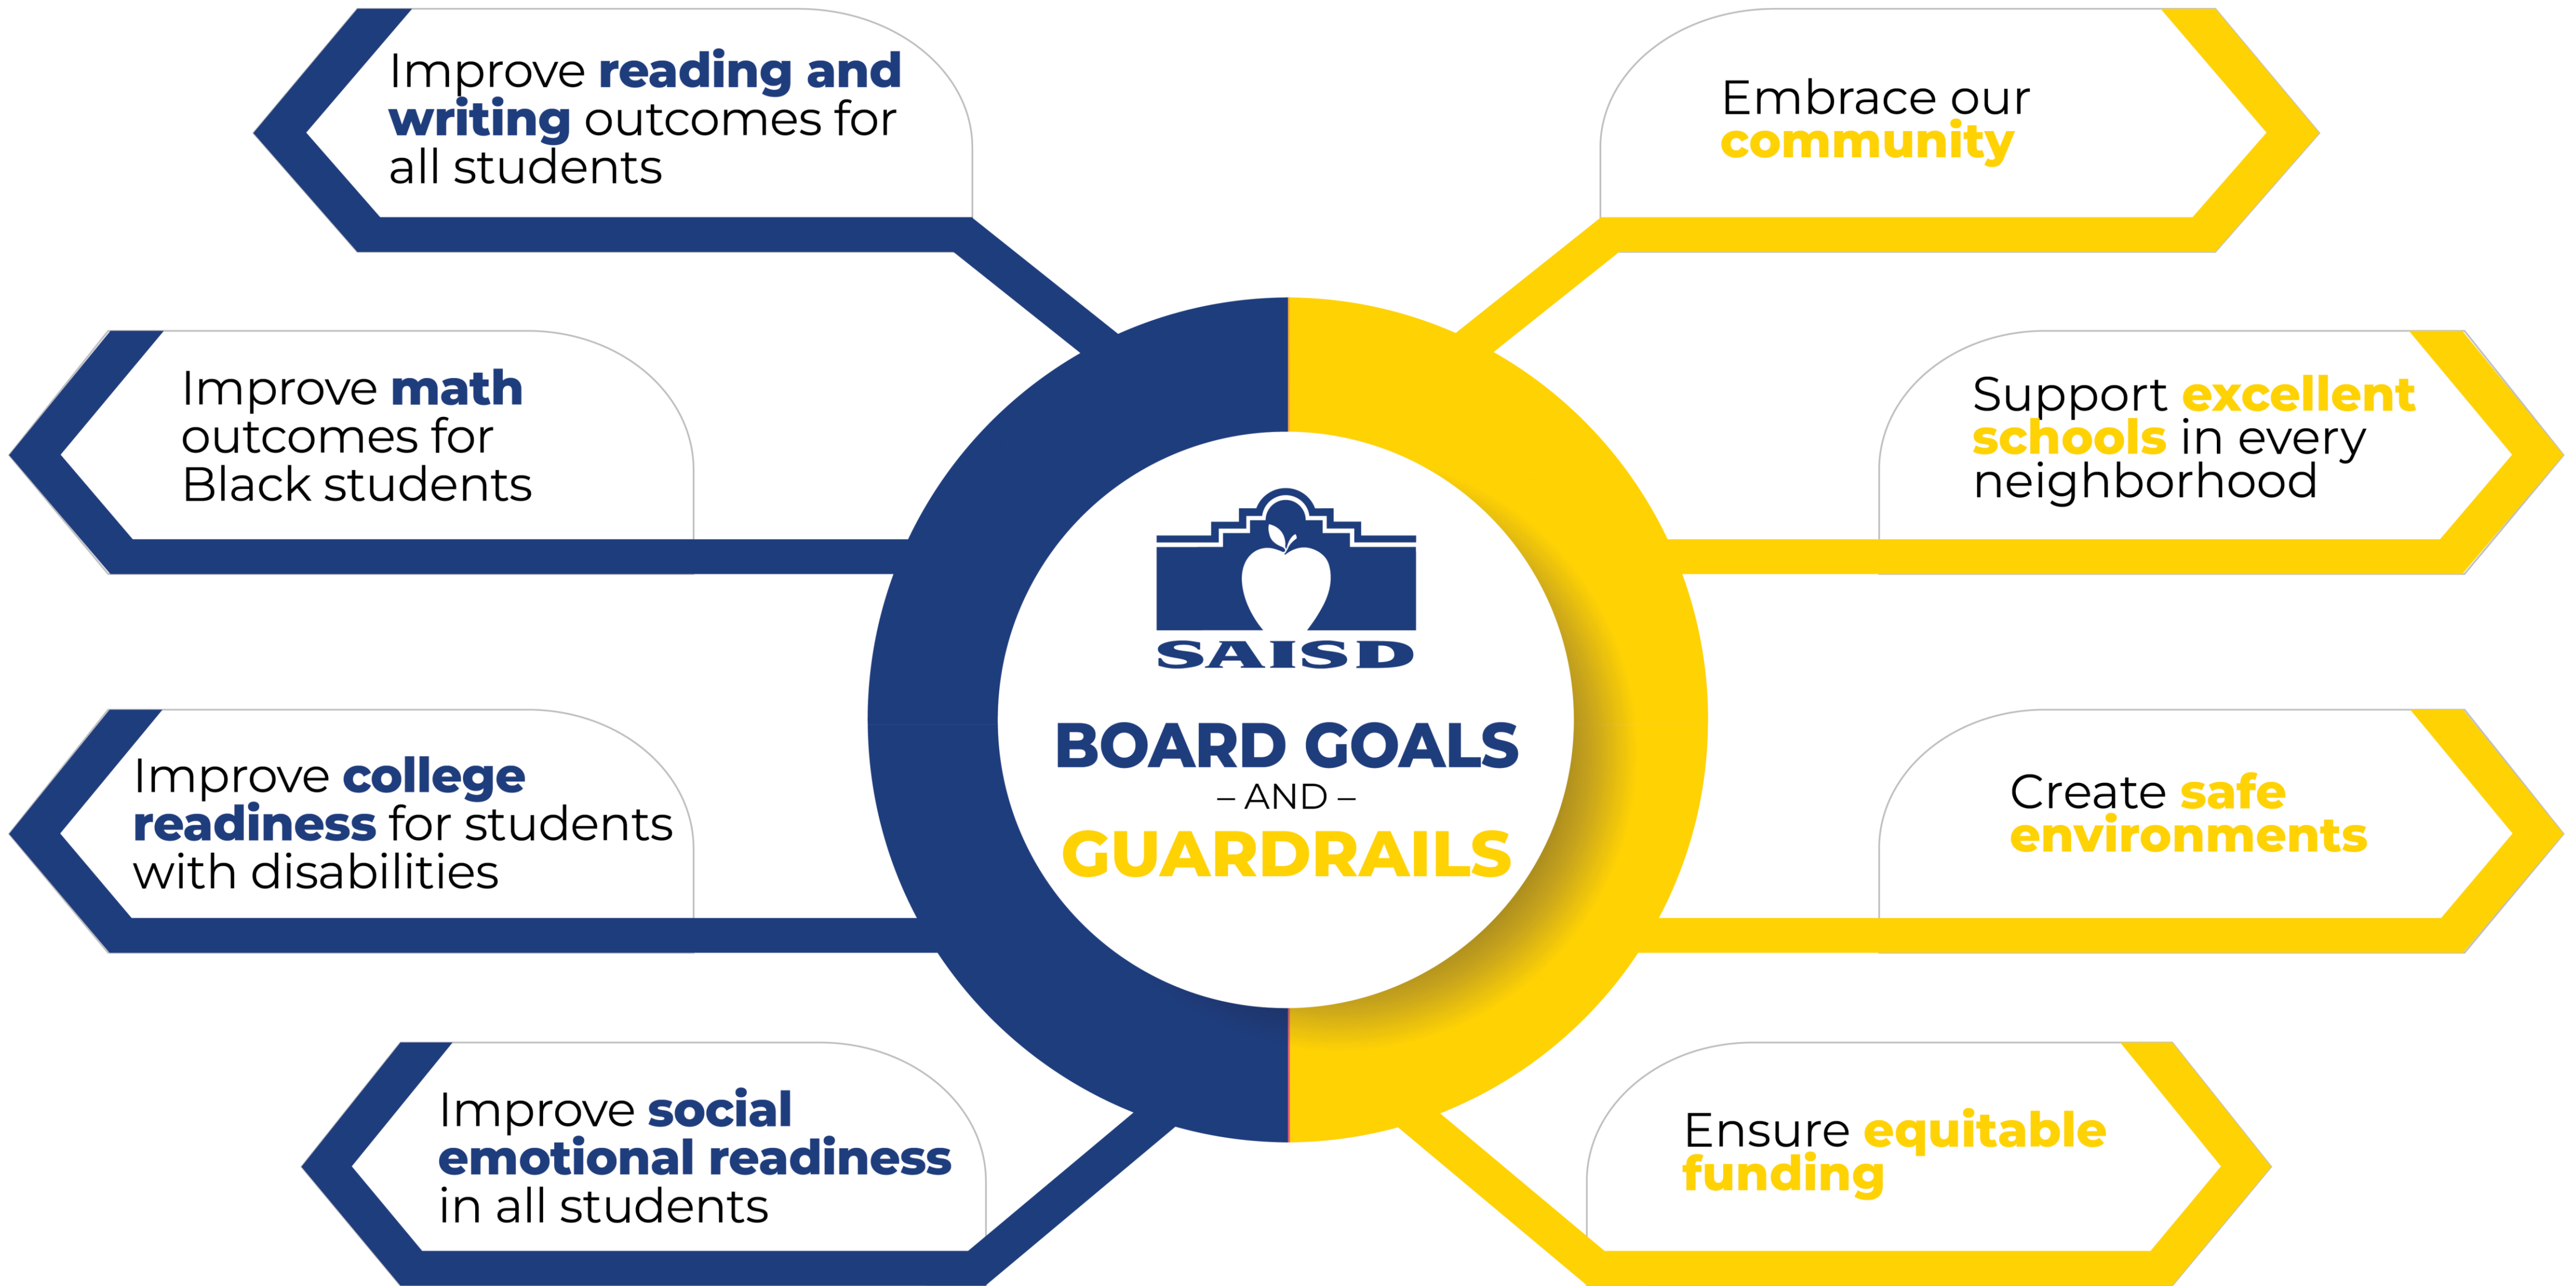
SAISD

BOARD GOALS
– AND –
GUARDRAILS

Improve reading and writing outcomes for all students

Improve math outcomes for Black students

Improve college readiness for students with disabilities

Improve social emotional readiness in all students

Embrace our community

Support excellent schools in every neighborhood

Create safe environments

Ensure equitable funding